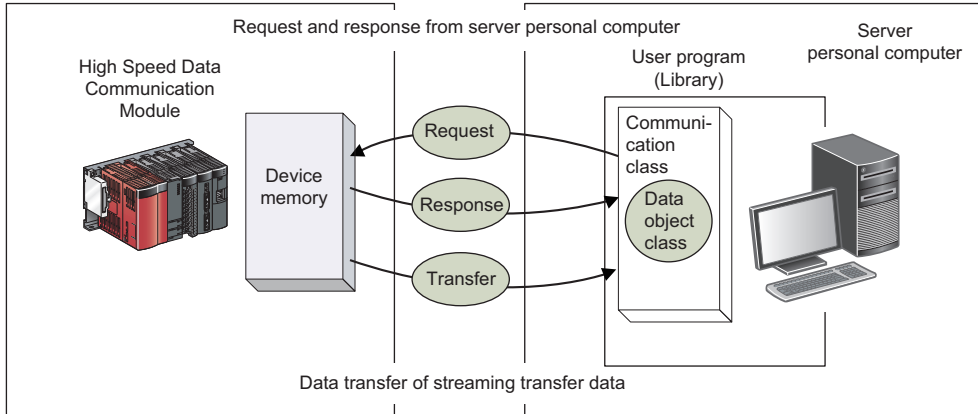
Request and response from server personal computer

High Speed Data Communication Module

Device memory

Request

Response

Transfer

User program (Library)

Communication class

Data object class

Server personal computer

Data transfer of streaming transfer data